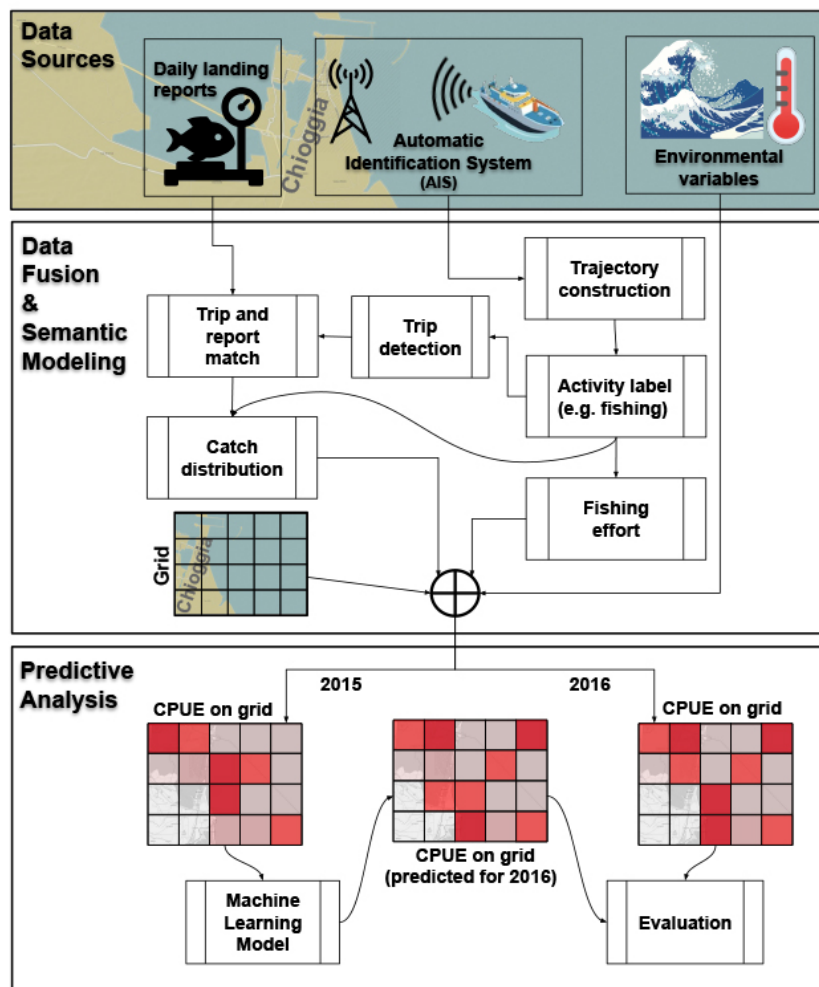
Data Sources

Daily landing reports

Chioggia

Automatic Identification System (AIS)

Environmental variables

Data Fusion & Semantic Modeling

Trajectory construction

Trip and report match

Trip detection

Activity label (e.g. fishing)

Catch distribution

Fishing effort

Grid

Chioggia

Predictive Analysis

2015

2016

CPUE on grid

CPUE on grid

CPUE on grid (predicted for 2016)

Machine Learning Model

Evaluation